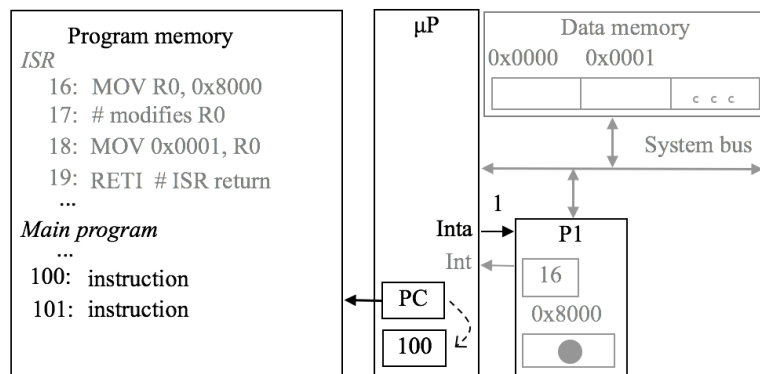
Program memory

ISR

16: MOV R0, 0x8000

17: # modifies R0

18: MOV 0x0001, R0

19: RETI # ISR return

...

Main program

...

100: instruction

101: instruction

μP

PC

100

Data memory

0x0000 0x0001

c c c

System bus

1

Inta

Int

P1

16

0x8000